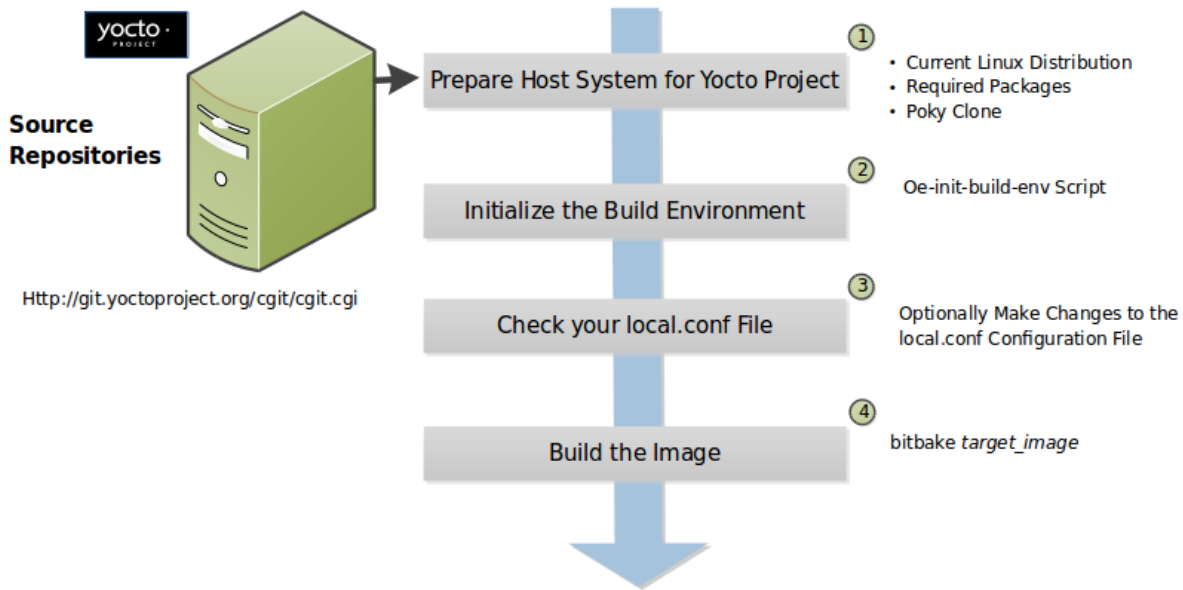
yocto
PROJECT

Source Repositories

Http://git.yoctoproject.org/cgit/cgit.cgi

Prepare Host System for Yocto Project

1
• Current Linux Distribution
• Required Packages
• Poky Clone

Initialize the Build Environment

2
Oe-init-build-env Script

Check your local.conf File

3
Optionally Make Changes to the local.conf Configuration File

Build the Image

4
bitbake *target_image*